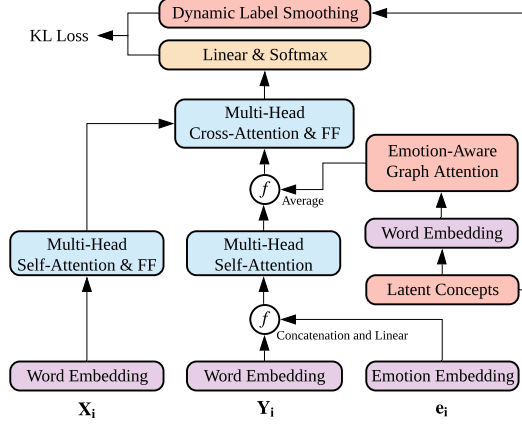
Dynamic Label Smoothing

KL Loss

Linear & Softmax

Multi-Head Cross-Attention & FF

Emotion-Aware Graph Attention

$f$

Average

Word Embedding

Multi-Head Self-Attention & FF

Multi-Head Self-Attention

Latent Concepts

$f$

Concatenation and Linear

Word Embedding

Word Embedding

Emotion Embedding

$\mathbf{X_i}$

$\mathbf{Y_i}$

$\mathbf{e_i}$